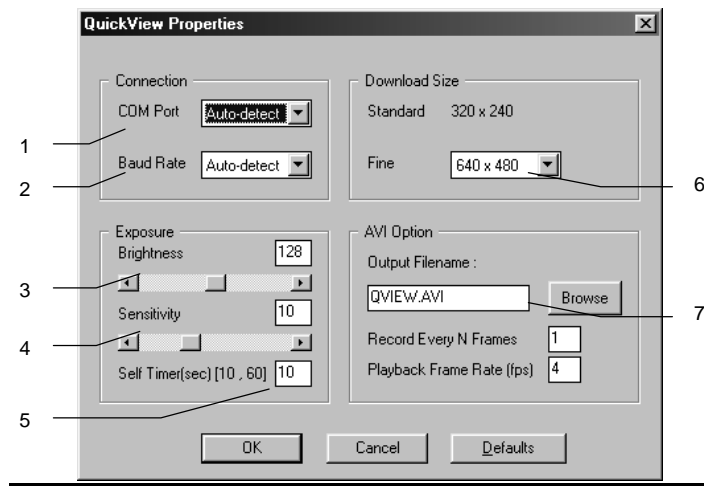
QuickView Properties

Connection

COM Port Auto-detect

Baud Rate Auto-detect

Download Size

Standard 320 x 240

Fine 640 x 480

Exposure

Brightness 128

Sensitivity 10

Self Timer(sec) [10 , 60] 10

AVI Option

Output Filename :

QVIEW.AVI Browse

Record Every N Frames 1

Playback Frame Rate (fps) 4

OK Cancel Defaults

1
2
3
4
5
6
7